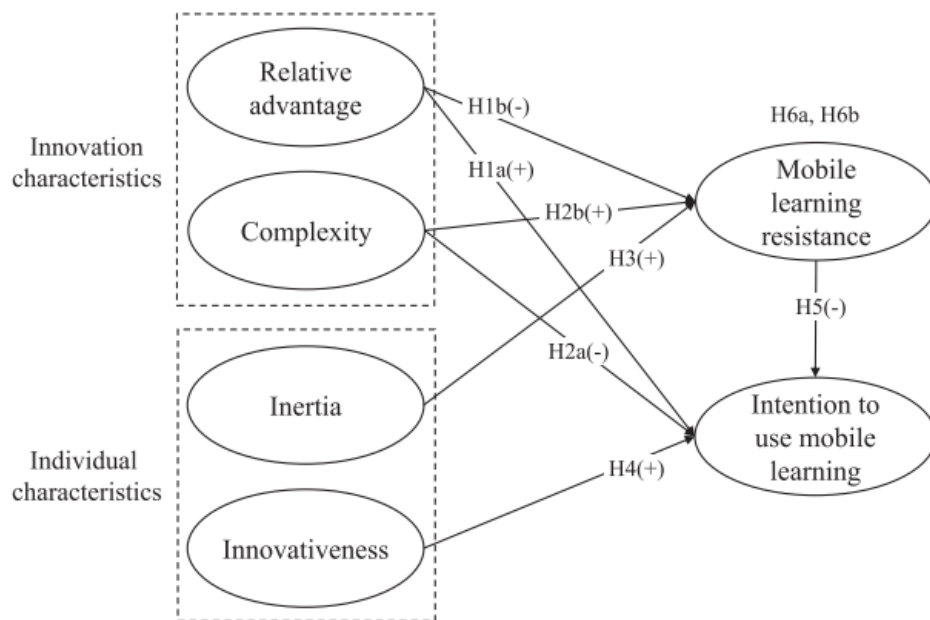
Innovation characteristics

Relative advantage

Complexity

Individual characteristics

Inertia

Innovativeness

H1b(-)

H1a(+)

H2b(+)

H3(+)

H2a(-)

H4(+)

H6a, H6b

Mobile learning resistance

H5(-)

Intention to use mobile learning